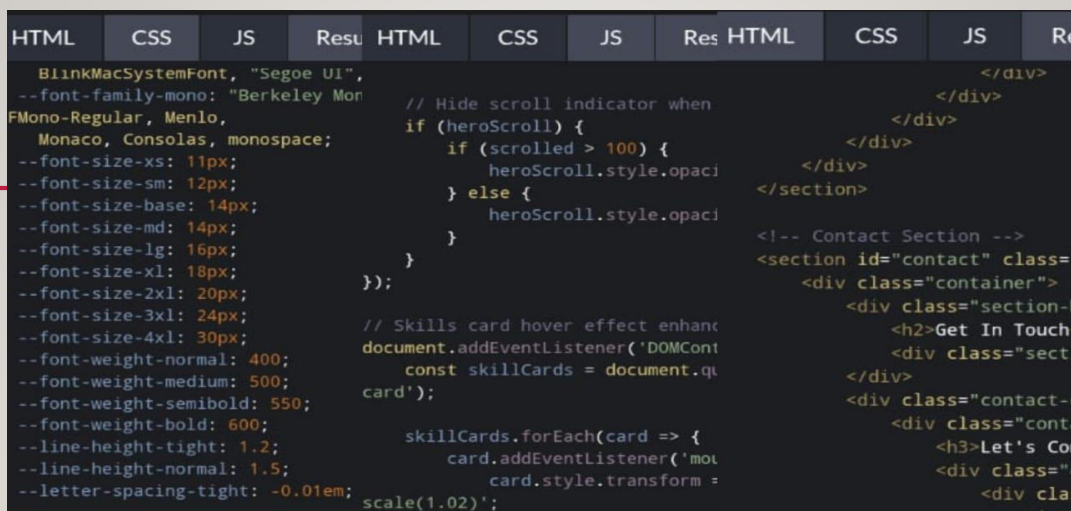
HTML CSS JS Resu

BlinkMacSystemFont, "Segoe UI",
--font-family-mono: "Berkeley Mon
FMono-Regular, Menlo,
Monaco, Consolas, monospace;
--font-size-xs: 11px;
--font-size-sm: 12px;
--font-size-base: 14px;
--font-size-md: 14px;
--font-size-lg: 16px;
--font-size-xl: 18px;
--font-size-2xl: 20px;
--font-size-3xl: 24px;
--font-size-4xl: 30px;
--font-weight-normal: 400;
--font-weight-medium: 500;
--font-weight-semibold: 550;
--font-weight-bold: 600;
--line-height-tight: 1.2;
--line-height-normal: 1.5;
--letter-spacing-tight: -0.01em;

HTML CSS JS Res

// Hide scroll indicator when
if (heroScroll) {
if (scrolled > 100) {
heroScroll.style.opaci
} else {
heroScroll.style.opaci
}
}
});

// Skills card hover effect enhanc
document.addEventListener('DOMCont
const skillCards = document.qu
card');

skillCards.forEach(card => {
card.addEventListener('mou
card.style.transform =
scale(1.02)';

HTML CSS JS Re

</div>
</div>
</div>
</div>
</div>
</section>

<!-- Contact Section -->
<section id="contact" class=
<div class="container">
<div class="section-
<h2>Get In Touch
<div class="sect
</div>
<div class="contact-
<div class="cont
<h3>Let's Co
<div class="
<div cla